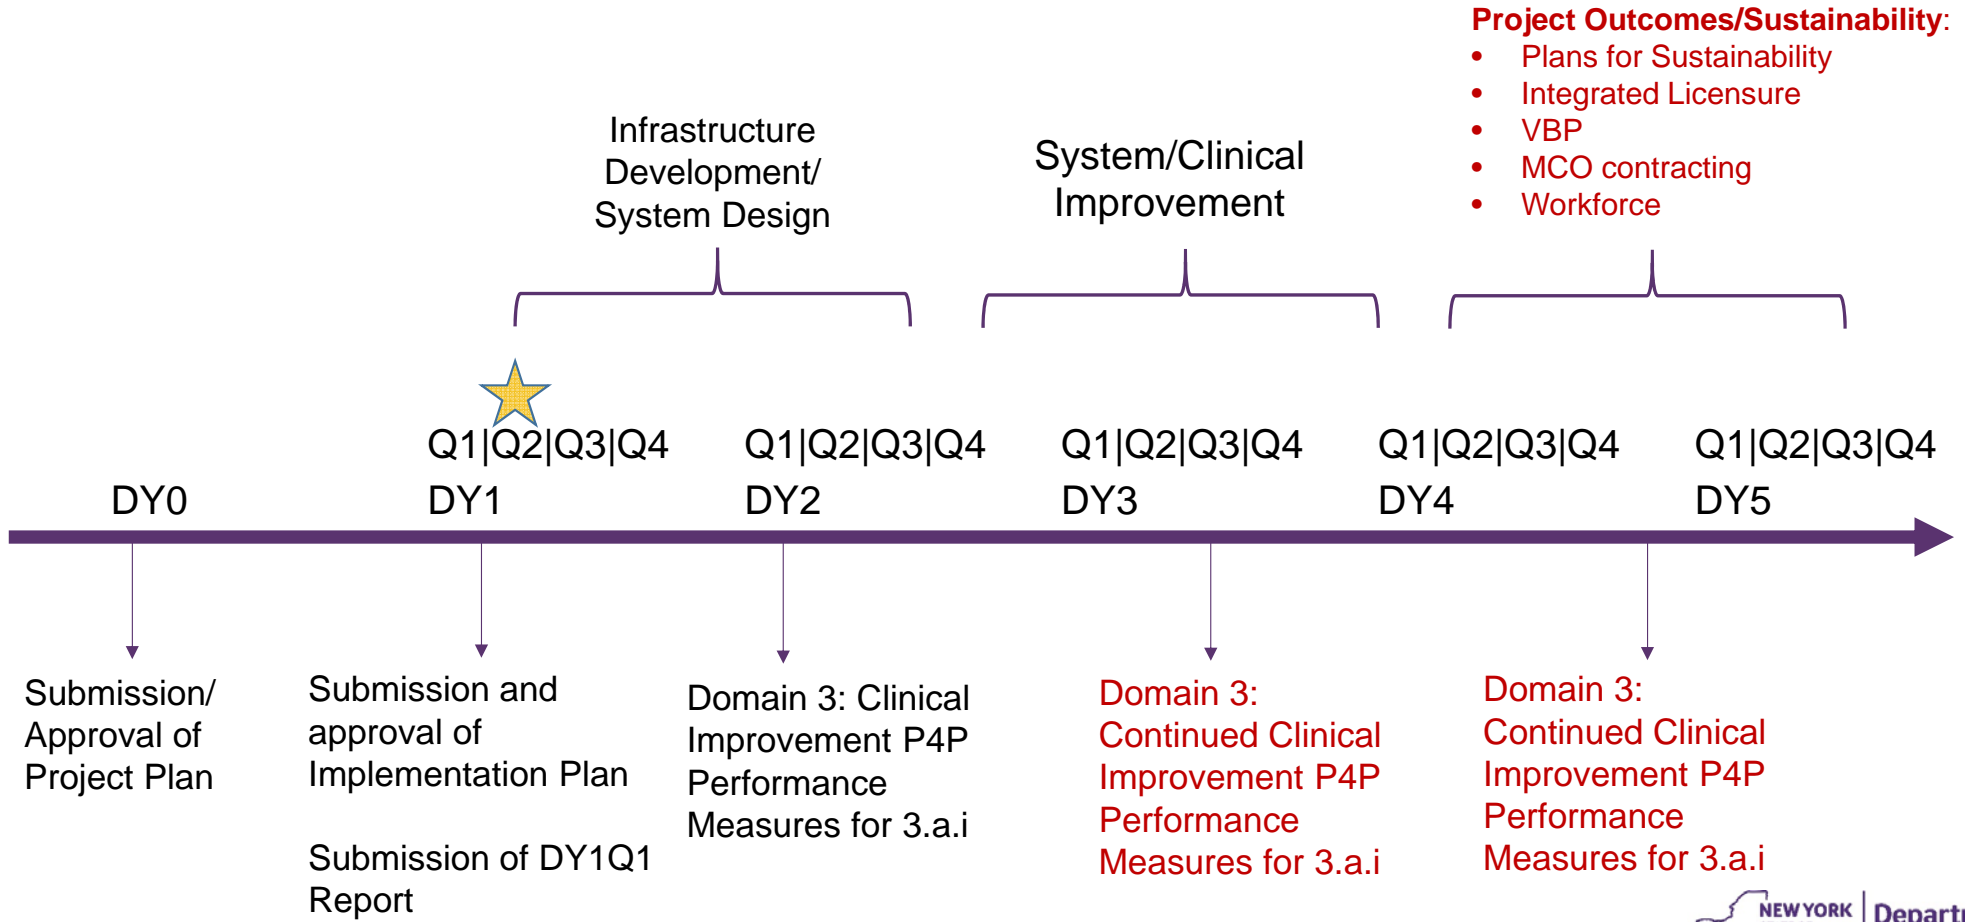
Project Outcomes/Sustainability:
- Plans for Sustainability
- Integrated Licensure
- VBP
- MCO contracting
- Workforce

Infrastructure Development/ System Design

System/Clinical Improvement

DY0

Q1|Q2|Q3|Q4
DY1

Q1|Q2|Q3|Q4
DY2

Q1|Q2|Q3|Q4
DY3

Q1|Q2|Q3|Q4
DY4

Q1|Q2|Q3|Q4
DY5

Submission/ Approval of Project Plan

Submission and approval of Implementation Plan

Submission of DY1Q1 Report

Domain 3: Clinical Improvement P4P Performance Measures for 3.a.i

Domain 3: Continued Clinical Improvement P4P Performance Measures for 3.a.i

Domain 3: Continued Clinical Improvement P4P Performance Measures for 3.a.i

NEW YORK | Departı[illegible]